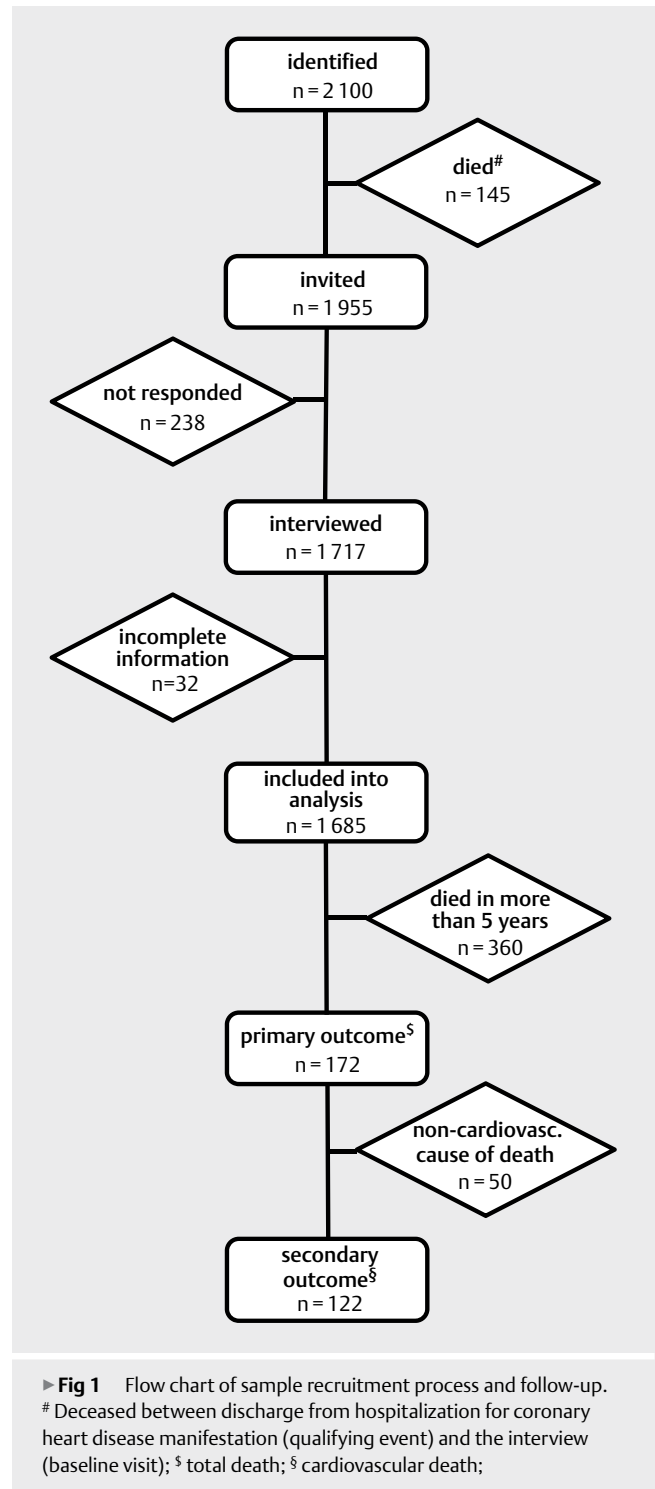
identified
n = 2 100

died$^{\#}$
n = 145

invited
n = 1 955

not responded
n = 238

interviewed
n = 1 717

incomplete information
n=32

included into analysis
n = 1 685

died in more than 5 years
n = 360

primary outcome$^{\$}$
n = 172

non-cardiovasc. cause of death
n = 50

secondary outcome$^{§}$
n = 122

▸ **Fig 1** Flow chart of sample recruitment process and follow-up. $^{\#}$ Deceased between discharge from hospitalization for coronary heart disease manifestation (qualifying event) and the interview (baseline visit); $^{\$}$ total death; $^{§}$ cardiovascular death;